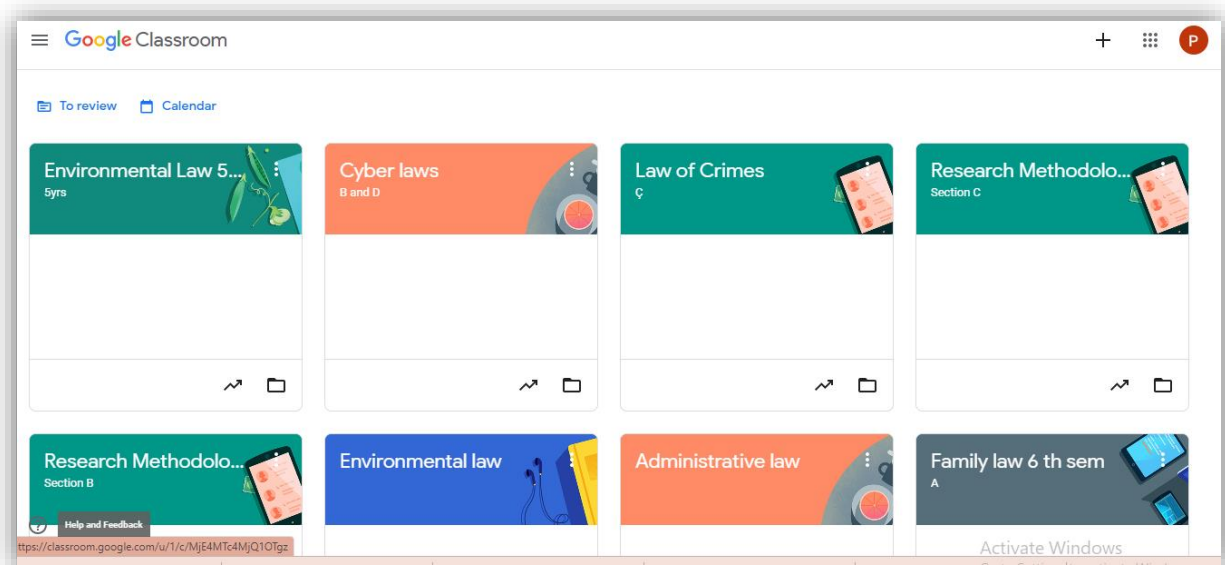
Google Classroom

P

To review Calendar

Environmental Law 5...
5yrs

Cyber laws
B and D

Law of Crimes
Ç

Research Methodolo...
Section C

Research Methodolo...
Section B

Environmental law

Administrative law

Family law 6 th sem
A

Help and Feedback

ttps://classroom.google.com/u/1/c/MjE4MTc4MjQ1OTgz

Activate Windows